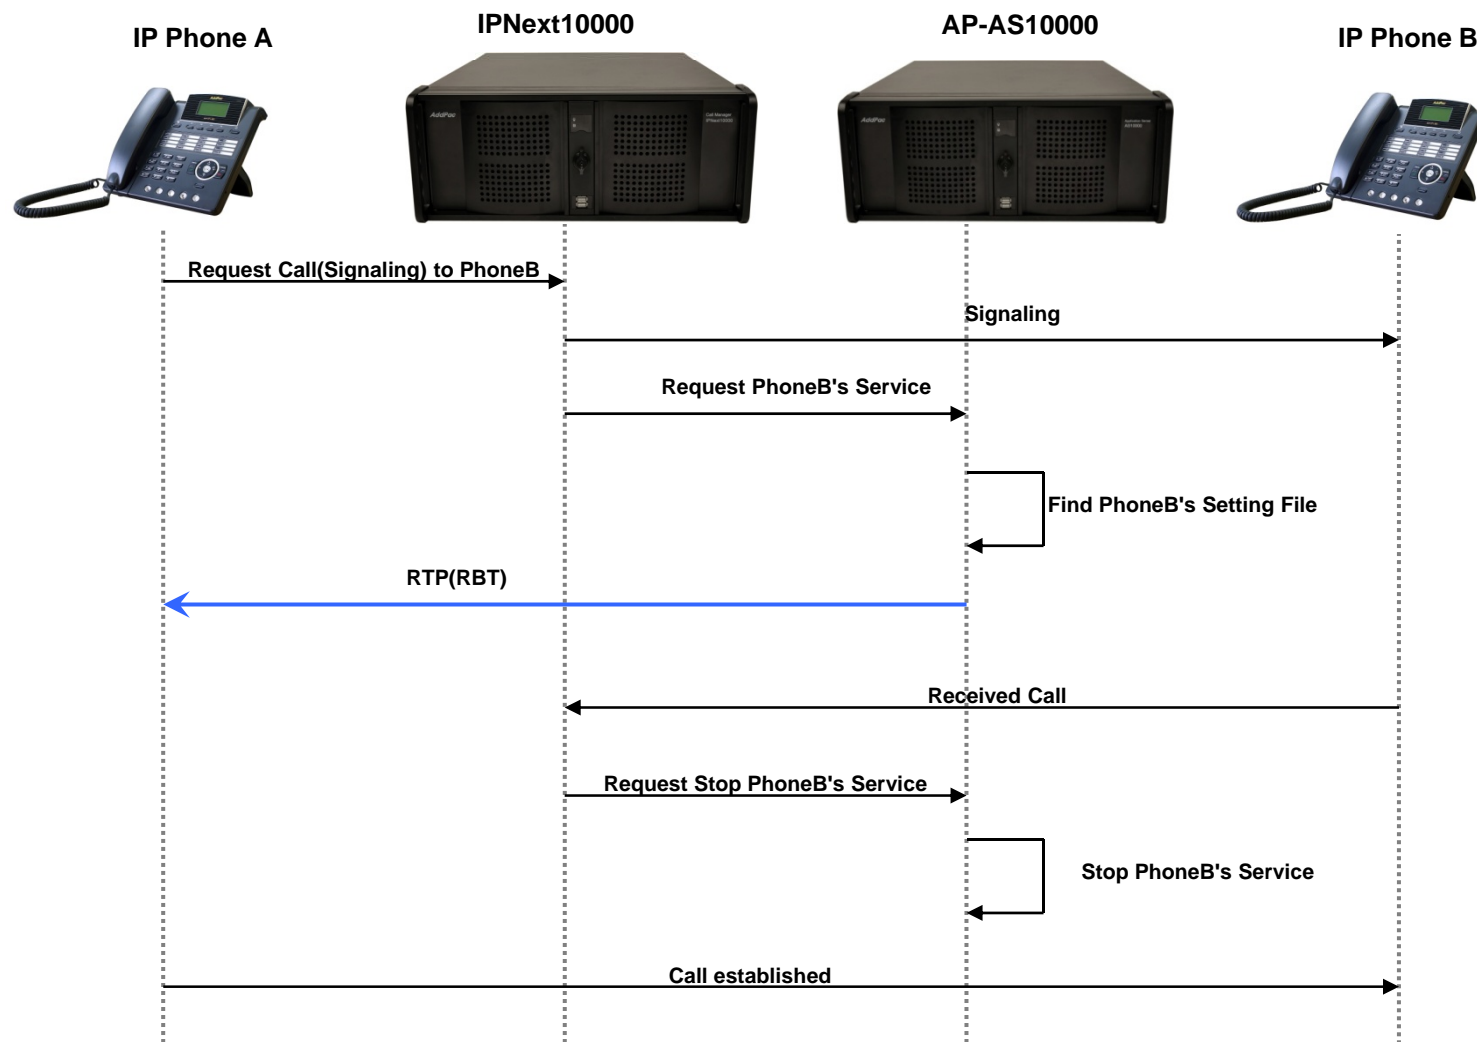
IP Phone A

IPNext10000

AP-AS10000

IP Phone B

Request Call(Signaling) to PhoneB

Signaling

Request PhoneB's Service

Find PhoneB's Setting File

RTP(RBT)

Received Call

Request Stop PhoneB's Service

Stop PhoneB's Service

Call established